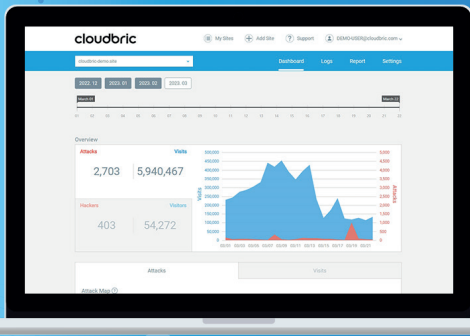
cloudbric

My Sites

Add Site

Support

DEMOUSER@cloudbric.com

cloudbric.demo.site

Dashboard

Logs

Report

Settings

2022. 12

2023. 01

2023. 02

2023. 03

March 01

March 22

01 02 03 04 05 06 07 08 09 10 11 12 13 14 15 16 17 18 19 20 21 22

Overview

Attacks

Visits

2,703

5,940,467

Hackers

Visitors

403

54,272

Visits

Attacks

500,000
450,000
400,000
350,000
300,000
250,000
200,000
150,000
100,000
50,000
0

5,000
4,500
4,000
3,500
3,000
2,500
2,000
1,500
1,000
500
0

03/01 03/03 03/05 03/07 03/09 03/11 03/13 03/15 03/17 03/19 03/21

Attacks

Visits

Attack Map